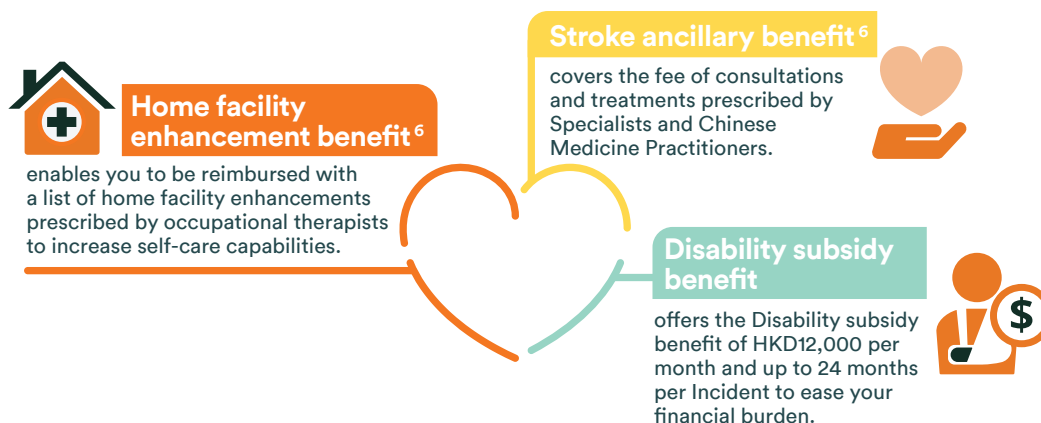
Home facility enhancement benefit $^{6}$

enables you to be reimbursed with a list of home facility enhancements prescribed by occupational therapists to increase self-care capabilities.

Stroke ancillary benefit $^{6}$

covers the fee of consultations and treatments prescribed by Specialists and Chinese Medicine Practitioners.

Disability subsidy benefit

offers the Disability subsidy benefit of HKD12,000 per month and up to 24 months per Incident to ease your financial burden.

$